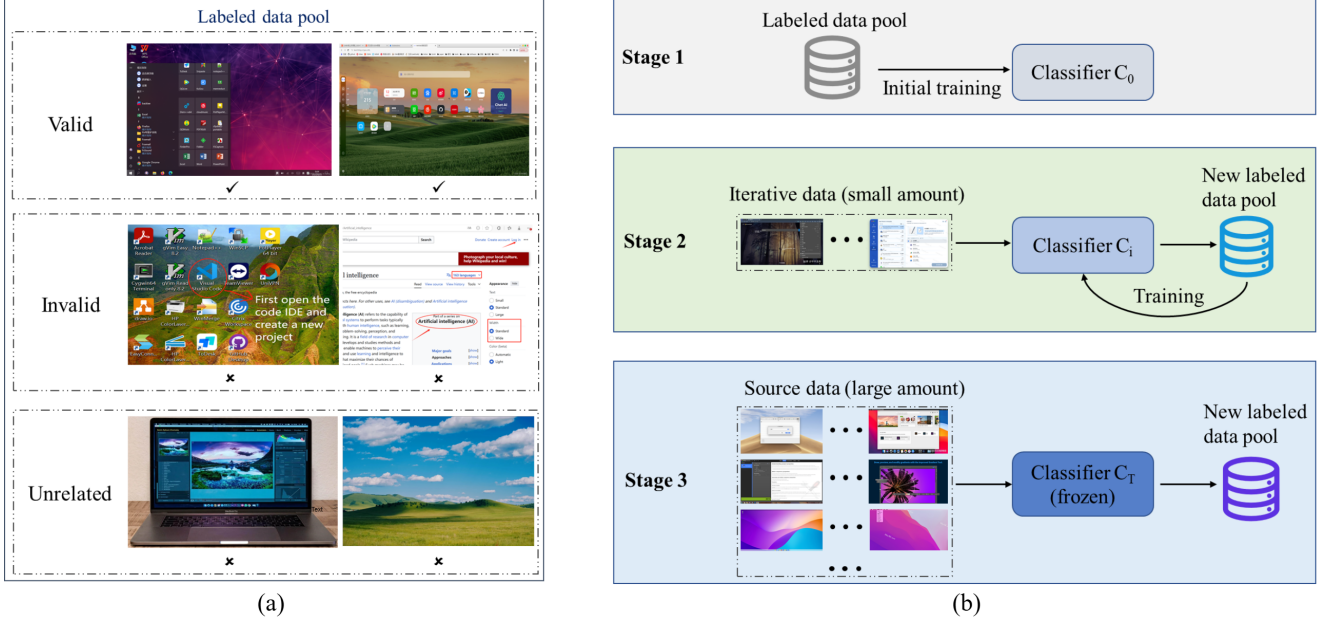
Labeled data pool

Valid

✓ ✓

Invalid

Acrobat Reader
Visual Studio Code
TeamViewer
First open the code IDE and create a new project

l intelligence

Artificial intelligence (AI)

× ×

Unrelated

× ×

(a)

Stage 1

Labeled data pool

Initial training

Classifier $C_0$

Stage 2

Iterative data (small amount)

Classifier $C_i$

New labeled data pool

Training

Stage 3

Source data (large amount)

Classifier $C_T$ (frozen)

New labeled data pool

(b)